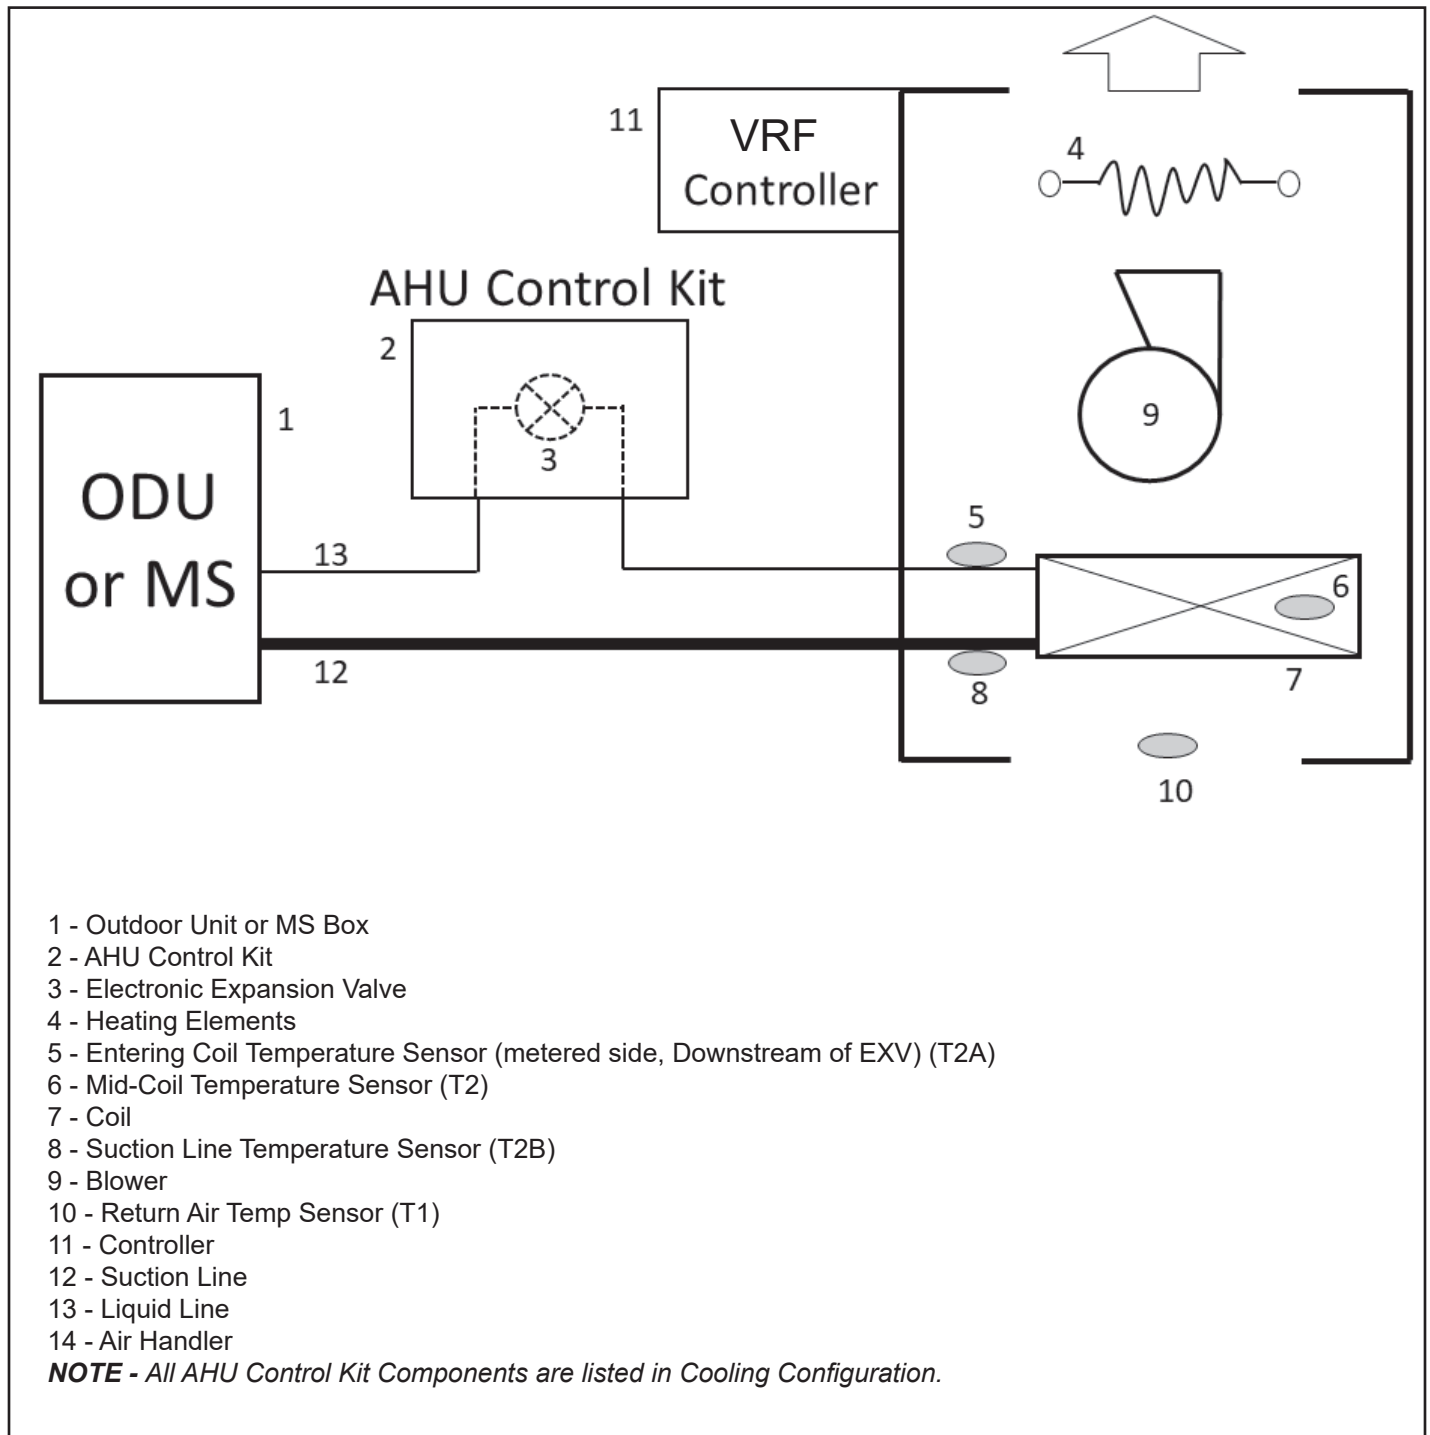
11 VRF Controller

4

AHU Control Kit

2

1

9

3

ODU or MS

5

13

6

12

8

7

10

1 - Outdoor Unit or MS Box
2 - AHU Control Kit
3 - Electronic Expansion Valve
4 - Heating Elements
5 - Entering Coil Temperature Sensor (metered side, Downstream of EXV) (T2A)
6 - Mid-Coil Temperature Sensor (T2)
7 - Coil
8 - Suction Line Temperature Sensor (T2B)
9 - Blower
10 - Return Air Temp Sensor (T1)
11 - Controller
12 - Suction Line
13 - Liquid Line
14 - Air Handler
***NOTE -*** *All AHU Control Kit Components are listed in Cooling Configuration.*